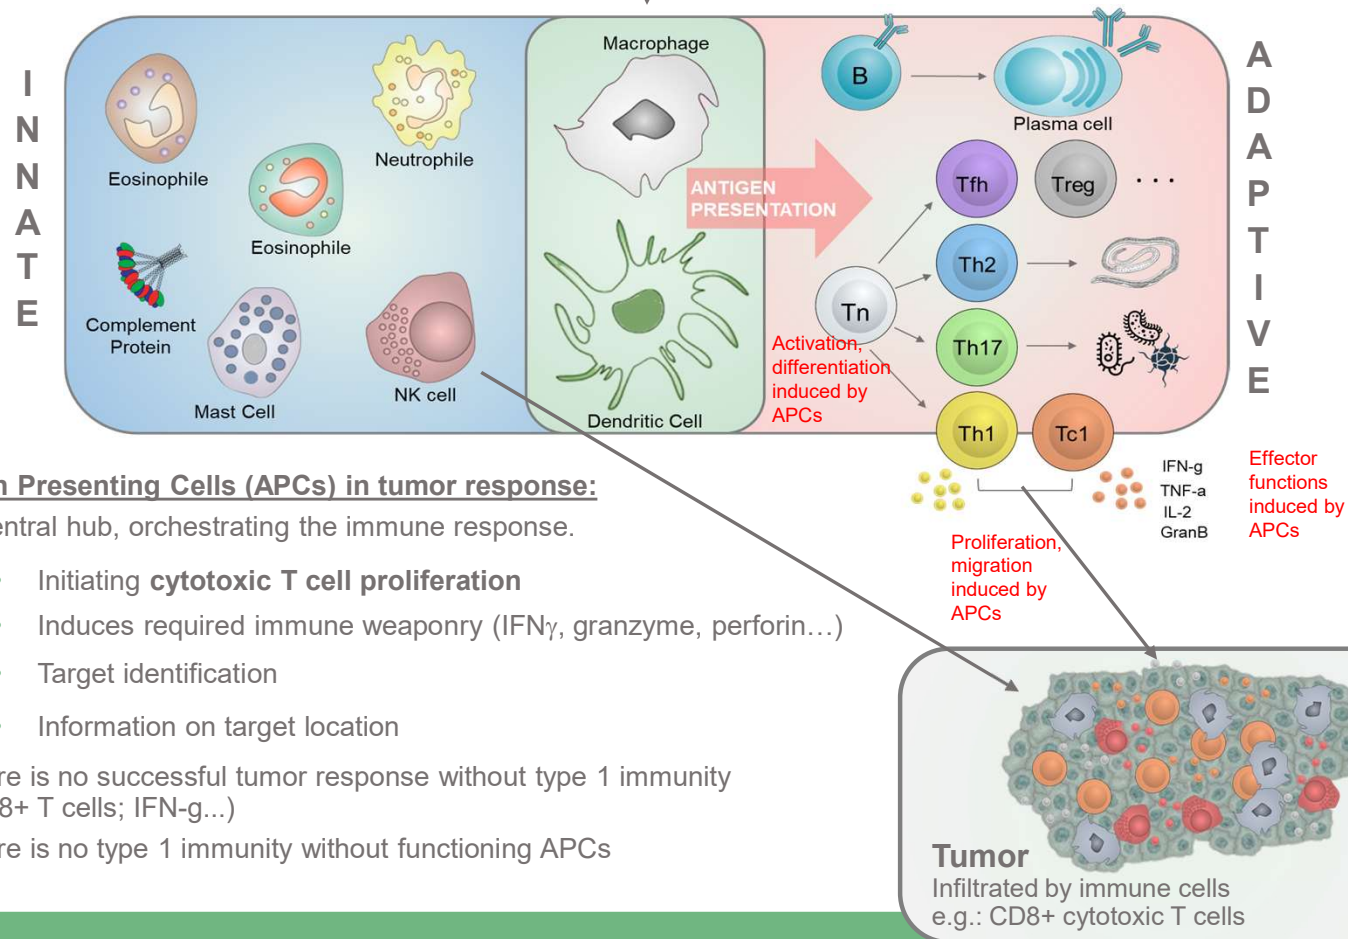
I
N
N
A
T
E

Eosinophile
Neutrophile
Eosinophile
Complement Protein
Mast Cell
NK cell

Macrophage
ANTIGEN PRESENTATION
Dendritic Cell

B
Plasma cell
Tfh
Treg
. . .
Th2
Tn
Th17
Activation, differentiation induced by APCs
Th1
Tc1
IFN-g
TNF-a
IL-2
GranB
Effector functions induced by APCs
Proliferation, migration induced by APCs

A
D
A
P
T
I
V
E

n Presenting Cells (APCs) in tumor response:
entral hub, orchestrating the immune response.

Initiating **cytotoxic T cell proliferation**
Induces required immune weaponry (IFNγ, granzyme, perforin…)
Target identification
Information on target location

re is no successful tumor response without type 1 immunity
8+ T cells; IFN-g...)
re is no type 1 immunity without functioning APCs

Tumor
Infiltrated by immune cells
e.g.: CD8+ cytotoxic T cells